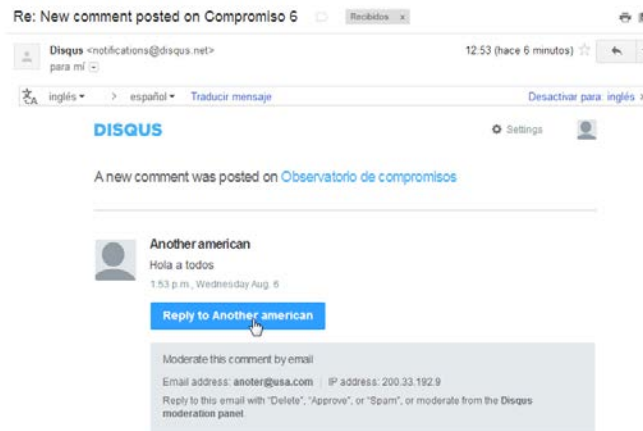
Re: New comment posted on Compromiso 6 Recibidos x

Disqus <notifications@disqus.net>
para mí

12:53 (hace 6 minutos)

inglés > español Traducir mensaje Desactivar para: inglés

DISQUS

Settings

A new comment was posted on Observatorio de compromisos

Another american
Hola a todos
1:53 p.m., Wednesday Aug. 6

Reply to Another american

Moderate this comment by email

Email address: anoter@usa.com | IP address: 200.33.192.9

Reply to this email with "Delete", "Approve", or "Spam", or moderate from the Disqus moderation panel.